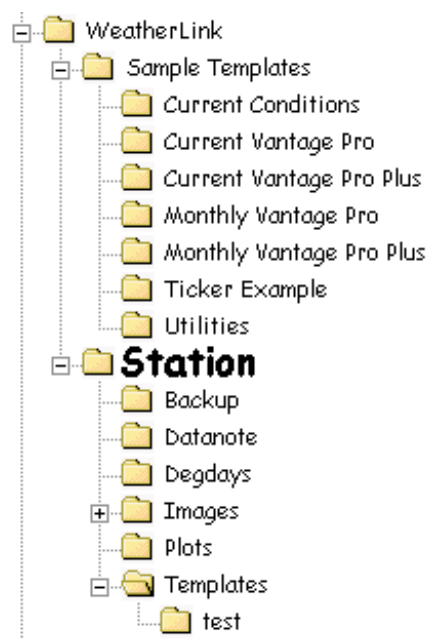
WeatherLink
Sample Templates
Current Conditions
Current Vantage Pro
Current Vantage Pro Plus
Monthly Vantage Pro
Monthly Vantage Pro Plus
Ticker Example
Utilities
Station
Backup
Datanote
Degdays
Images
Plots
Templates
test